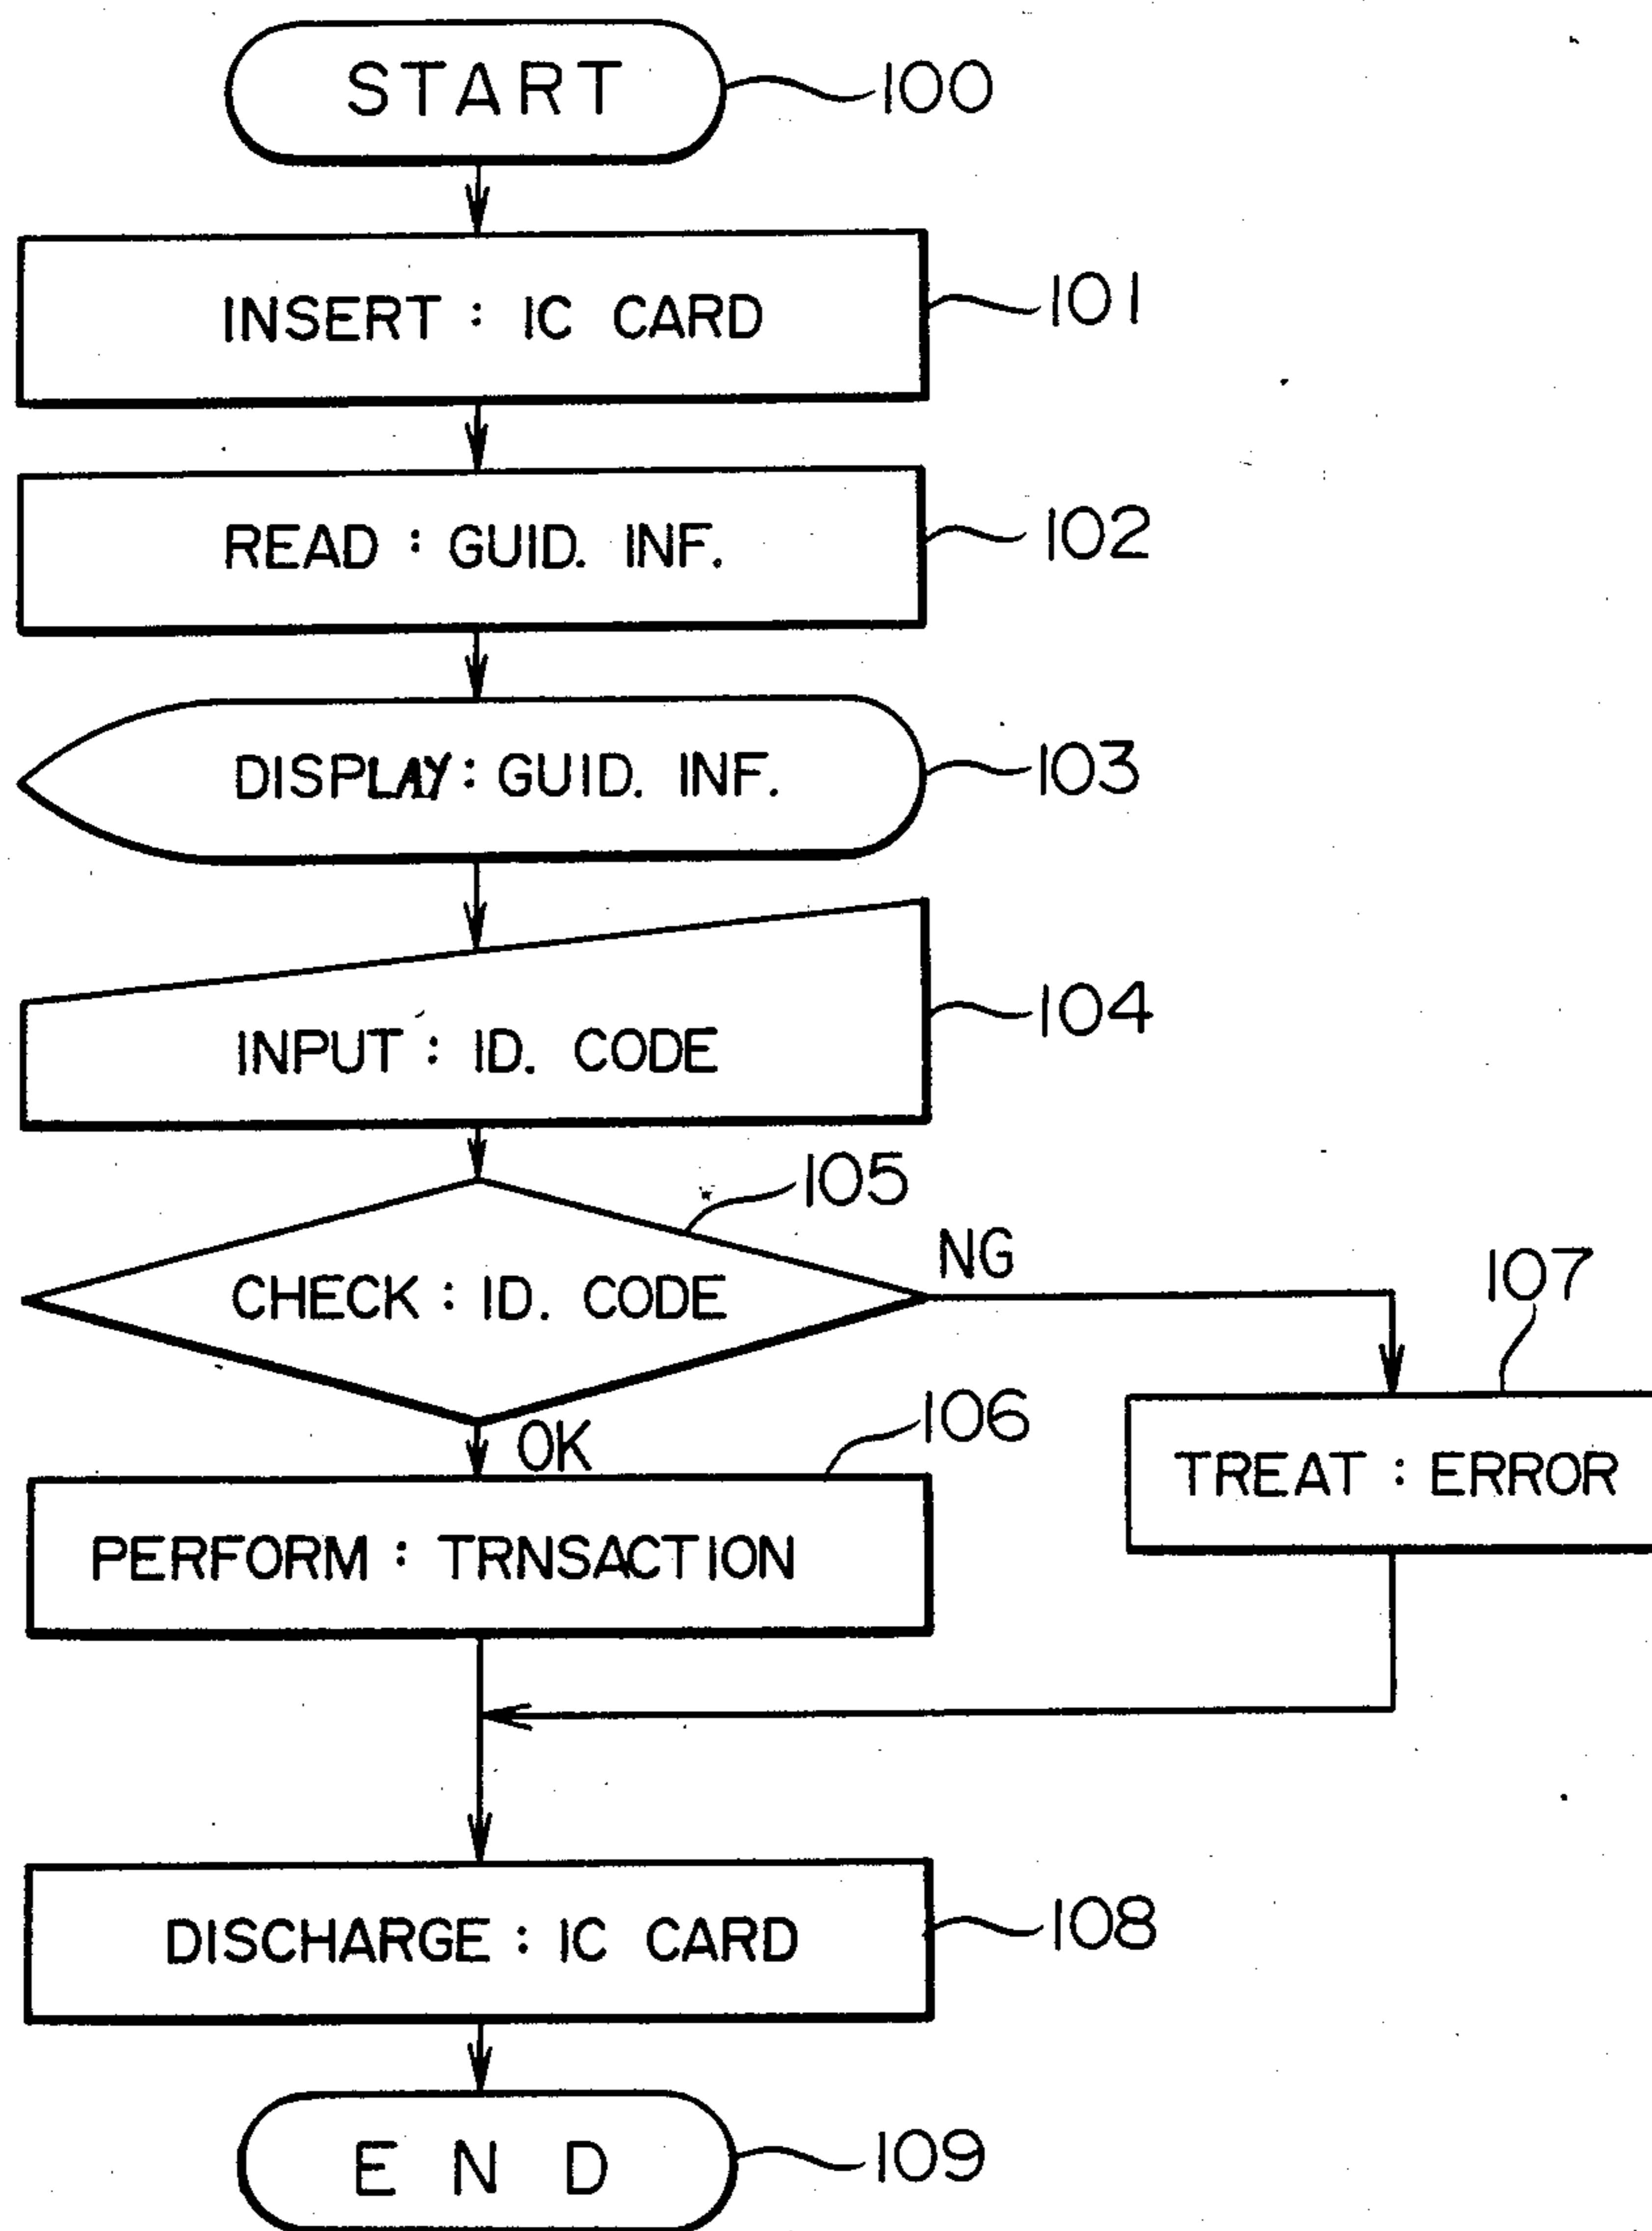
START 100

INSERT : IC CARD 101

READ : GUID. INF. 102

DISPLAY : GUID. INF. 103

INPUT : ID. CODE 104

105

CHECK : ID. CODE

NG

107

OK

106

TREAT : ERROR

PERFORM : TRNSACTION

DISCHARGE : IC CARD 108

E N D 109